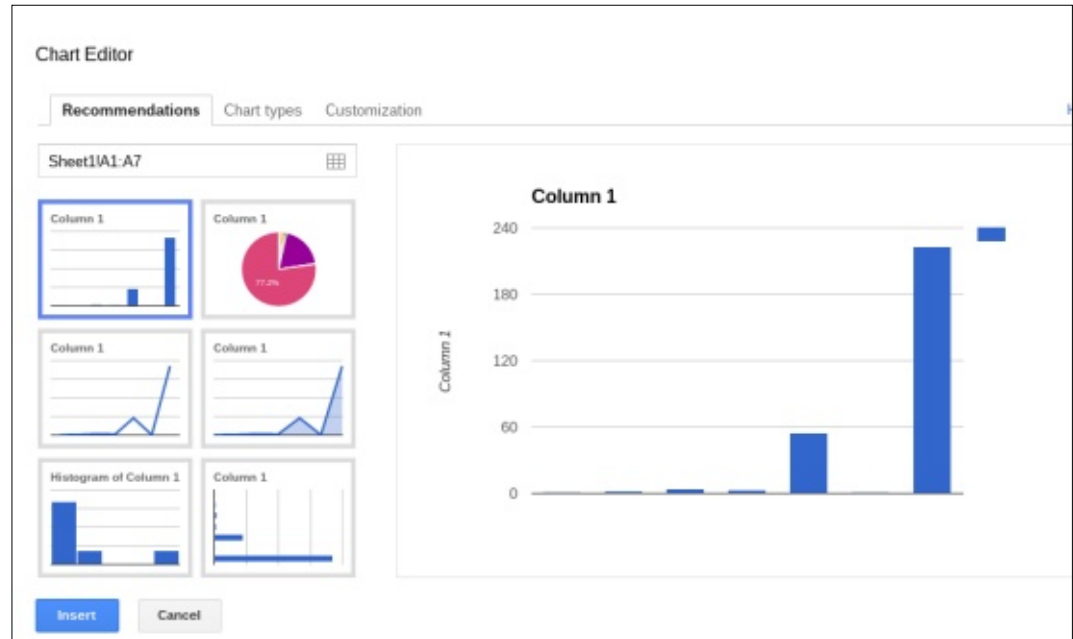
Chart Editor

Recommendations Chart types Customization

Sheet1!A1:A7

Column 1

Column 1

77.2%

Column 1

Column 1

Histogram of Column 1

Column 1

Column 1

240

180

120

60

0

Column 1

Insert Cancel